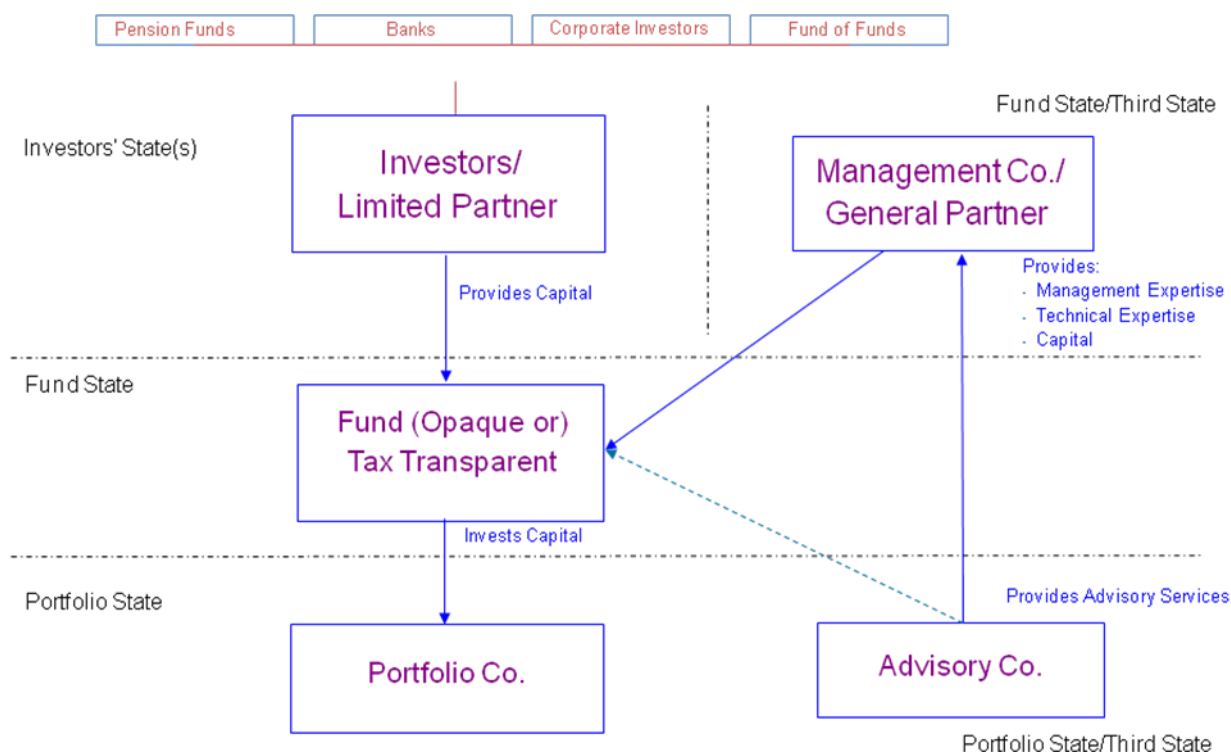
Pension Funds

Banks

Corporate Investors

Fund of Funds

Fund State/Third State

Investors' State(s)

Investors/ Limited Partner

Management Co./ General Partner

Provides:
- Management Expertise
- Technical Expertise
- Capital

Provides Capital

Fund State

Fund (Opaque or) Tax Transparent

Invests Capital

Portfolio State

Provides Advisory Services

Portfolio Co.

Advisory Co.

Portfolio State/Third State